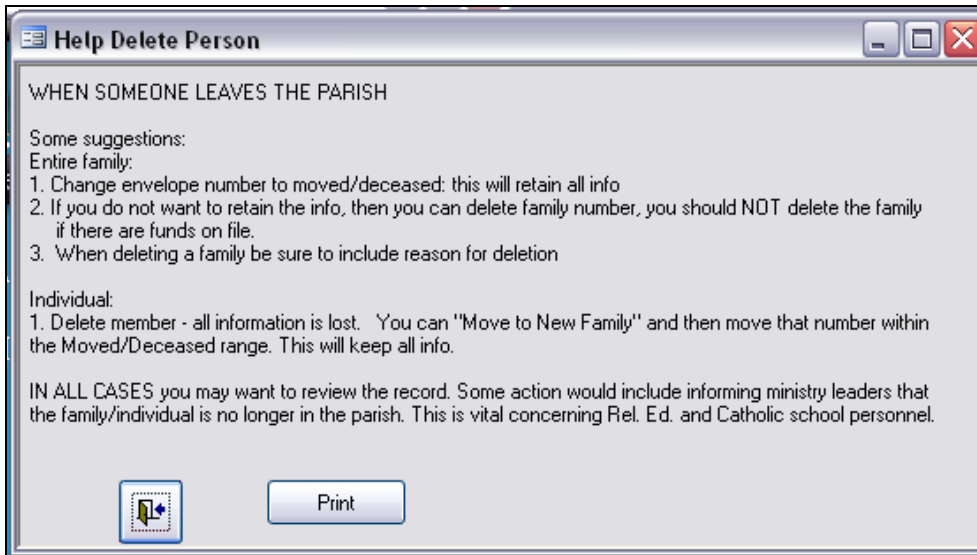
Help Delete Person

WHEN SOMEONE LEAVES THE PARISH

Some suggestions:
Entire family:
1. Change envelope number to moved/deceased: this will retain all info
2. If you do not want to retain the info, then you can delete family number, you should NOT delete the family if there are funds on file.
3. When deleting a family be sure to include reason for deletion

Individual:
1. Delete member - all information is lost. You can "Move to New Family" and then move that number within the Moved/Deceased range. This will keep all info.

IN ALL CASES you may want to review the record. Some action would include informing ministry leaders that the family/individual is no longer in the parish. This is vital concerning Rel. Ed. and Catholic school personnel.

Print